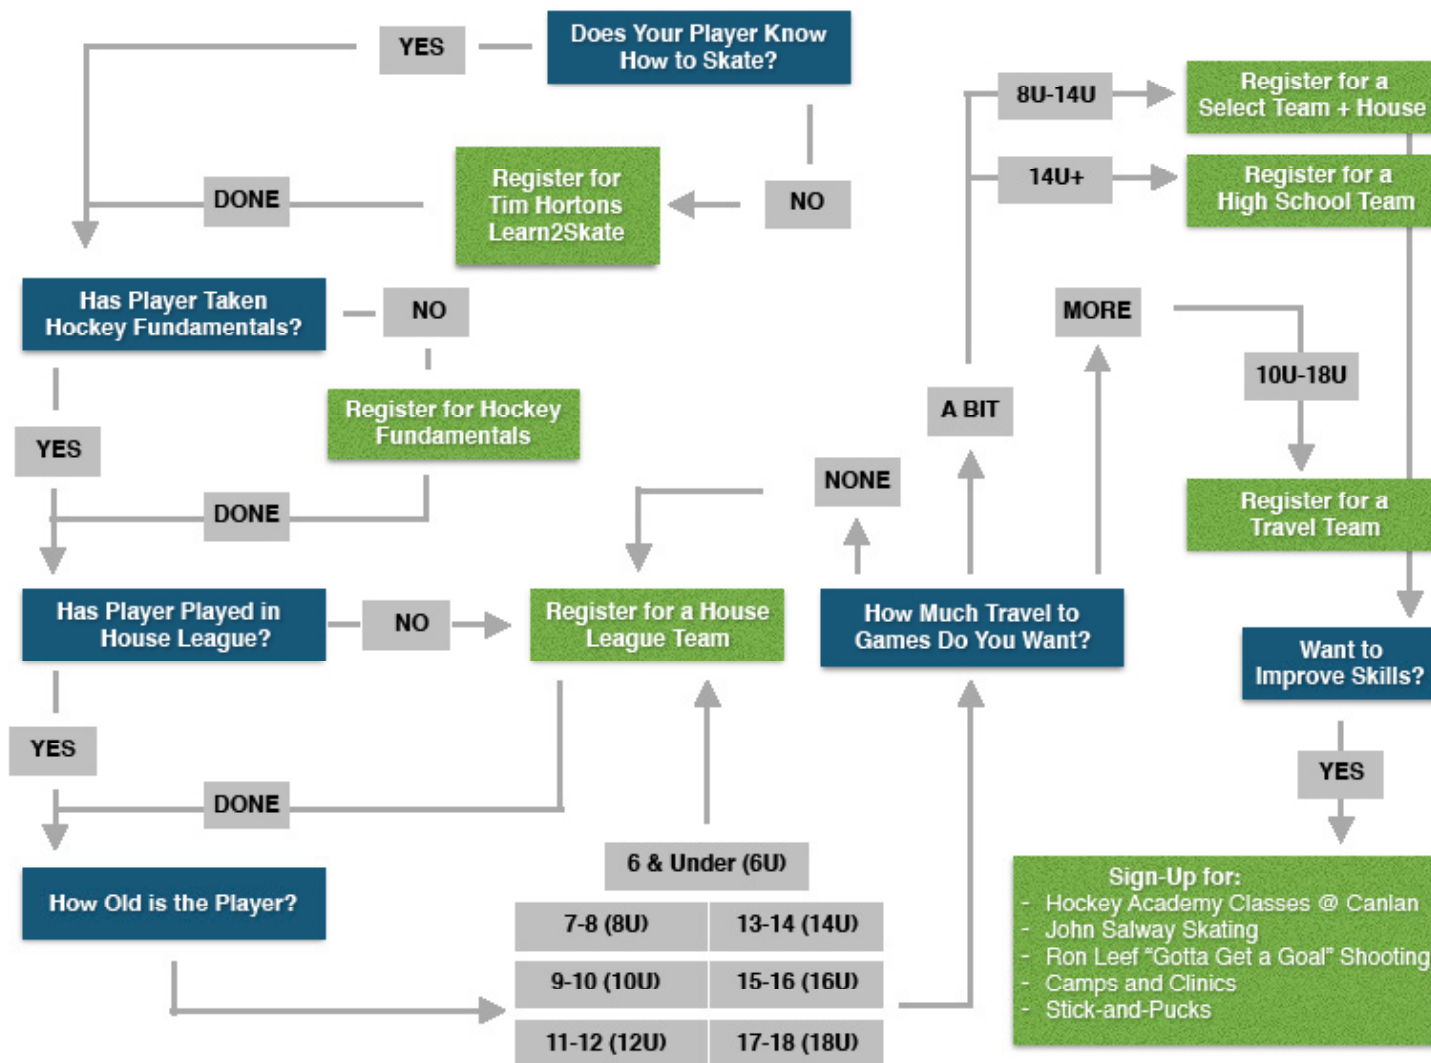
YES

Does Your Player Know How to Skate?

NO

Register for Tim Hortons Learn2Skate

DONE

Has Player Taken Hockey Fundamentals?

NO

Register for Hockey Fundamentals

YES

DONE

Has Player Played in House League?

NO

Register for a House League Team

YES

DONE

How Old is the Player?

6 & Under (6U)

| 7-8 (8U) | 13-14 (14U) |
|---|---|
| 9-10 (10U) | 15-16 (16U) |
| 11-12 (12U) | 17-18 (18U) |

How Much Travel to Games Do You Want?

NONE

A BIT

MORE

8U-14U

Register for a Select Team + House

14U+

Register for a High School Team

10U-18U

Register for a Travel Team

Want to Improve Skills?

YES

Sign-Up for:
- Hockey Academy Classes @ Canlan
- John Salway Skating
- Ron Leef "Gotta Get a Goal" Shooting
- Camps and Clinics
- Stick-and-Pucks